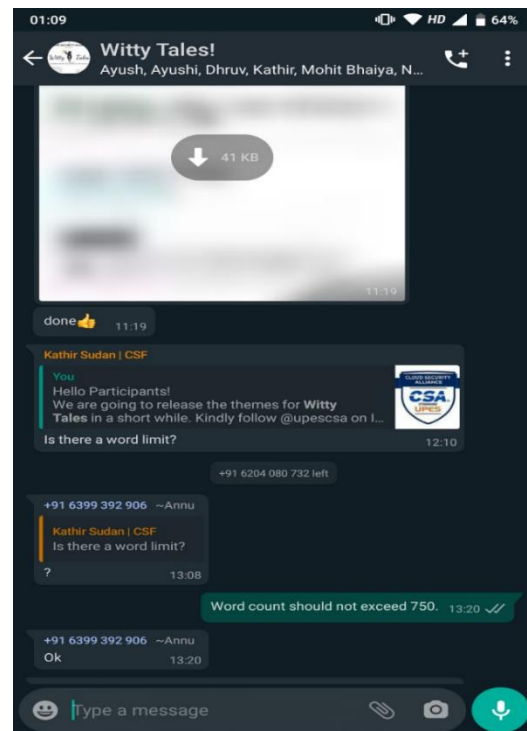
01:09

HD 64%

Witty Tales!
Ayush, Ayushi, Dhruv, Kathir, Mohit Bhaiya, N...

41 KB

11:19

done👍 11:19

Kathir Sudan | CSF
You
Hello Participants!
We are going to release the themes for Witty Tales in a short while. Kindly follow @upescsa on I...
CLOUD SECURITY ALLIANCE
CSA
UPES
Is there a word limit? 12:10

+91 6204 080 732 left

+91 6399 392 906 ~Annu
Kathir Sudan | CSF
Is there a word limit?
? 13:08

Word count should not exceed 750. 13:20

+91 6399 392 906 ~Annu
Ok 13:20

Type a message